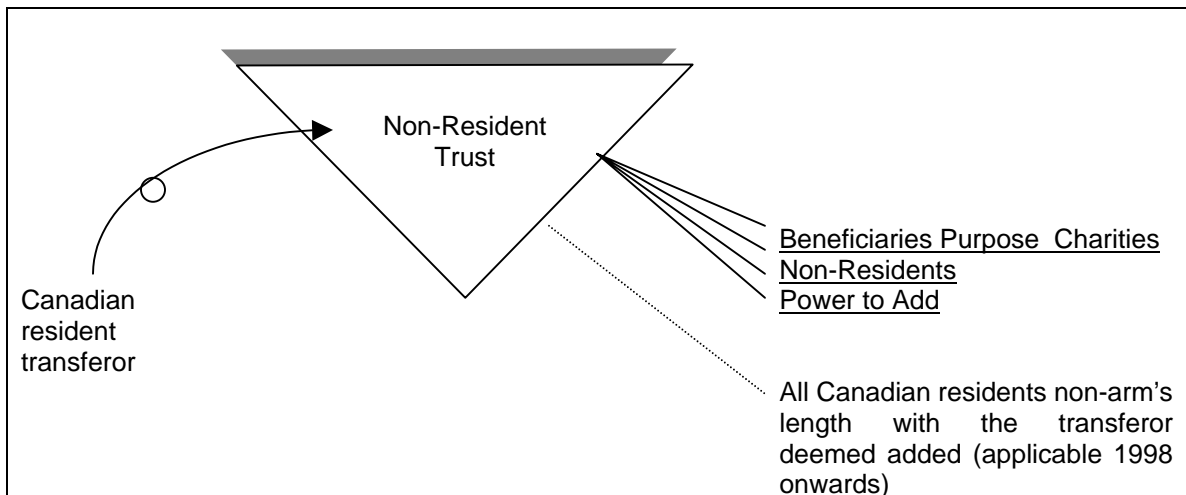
Non-Resident Trust

Beneficiaries Purpose Charities
Non-Residents
Power to Add

Canadian resident transferor

All Canadian residents non-arm's length with the transferor deemed added (applicable 1998 onwards)